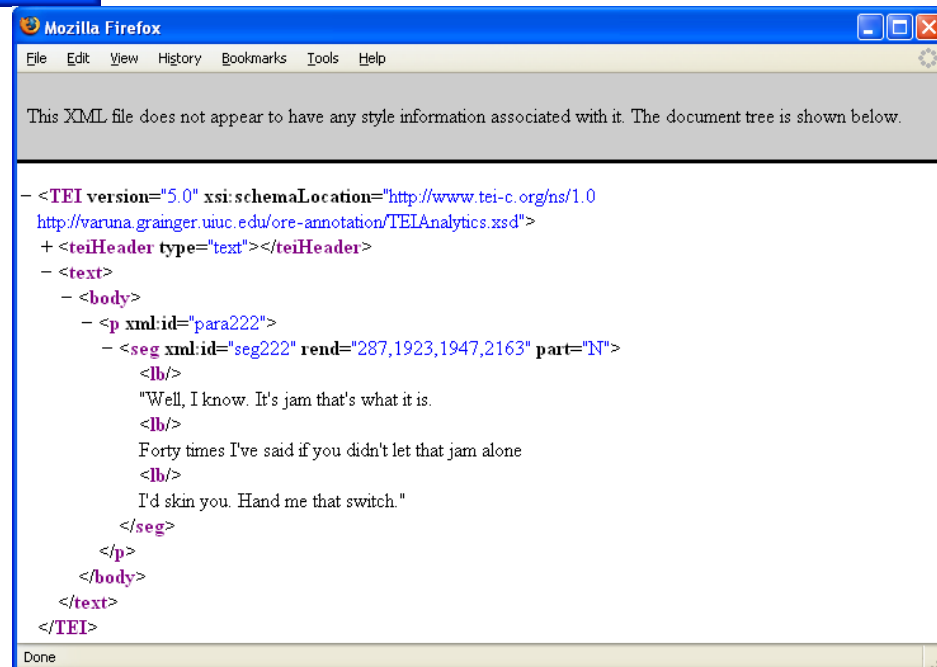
Mozilla Firefox

File Edit View History Bookmarks Tools Help

This XML file does not appear to have any style information associated with it. The document tree is shown below.

– <TEI version="5.0" xsi:schemaLocation="http://www.tei-c.org/ns/1.0 http://varuna.grainger.uiuc.edu/ore-annotation/TEIAnalytics.xsd">
+ <teiHeader type="text"></teiHeader>
– <text>
– <body>
– <p xml:id="para222">
– <seg xml:id="seg222" rend="287,1923,1947,2163" part="N">
<lb/>
"Well, I know. It's jam that's what it is.
<lb/>
Forty times I've said if you didn't let that jam alone
<lb/>
I'd skin you. Hand me that switch."
</seg>
</p>
</body>
</text>
</TEI>

Done